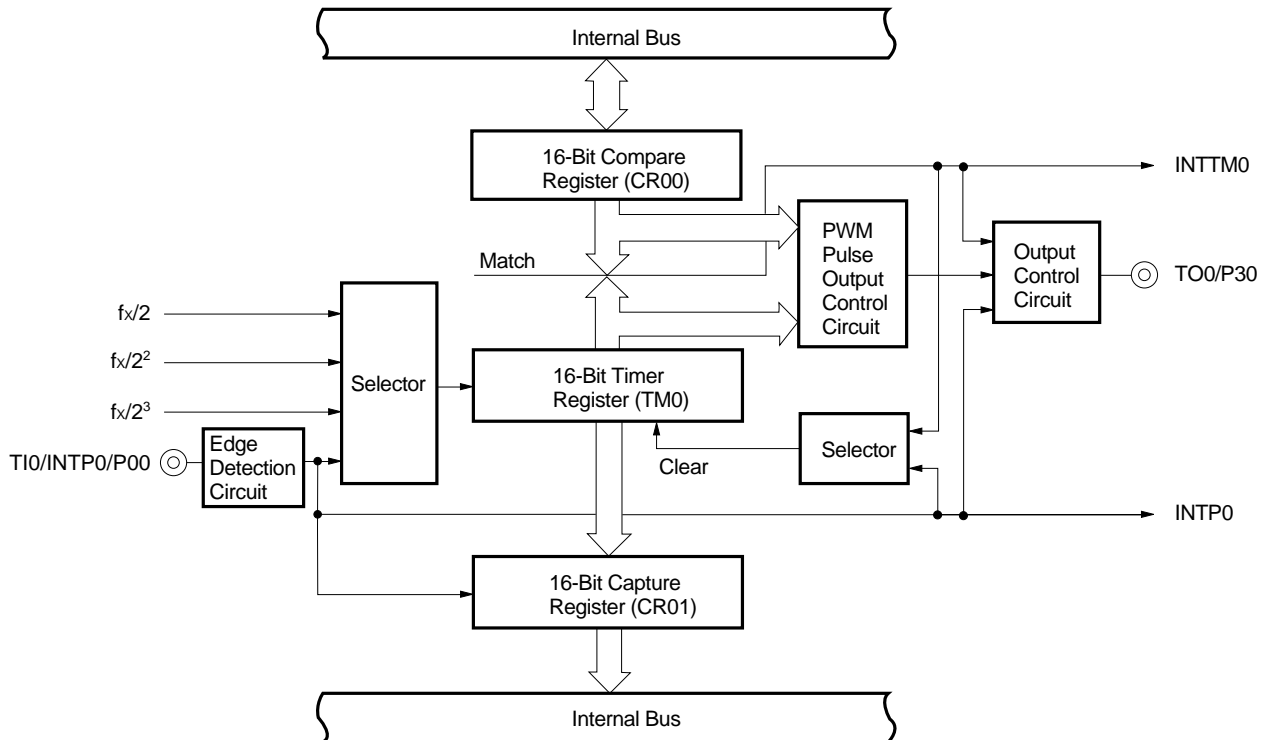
Internal Bus

16-Bit Compare Register (CR00)

INTTM0

PWM Pulse Output Control Circuit

Output Control Circuit

TO0/P30

Match

$f_X/2$

$f_X/2^2$

$f_X/2^3$

Selector

16-Bit Timer Register (TM0)

Selector

Clear

TI0/INTP0/P00

Edge Detection Circuit

INTP0

16-Bit Capture Register (CR01)

Internal Bus